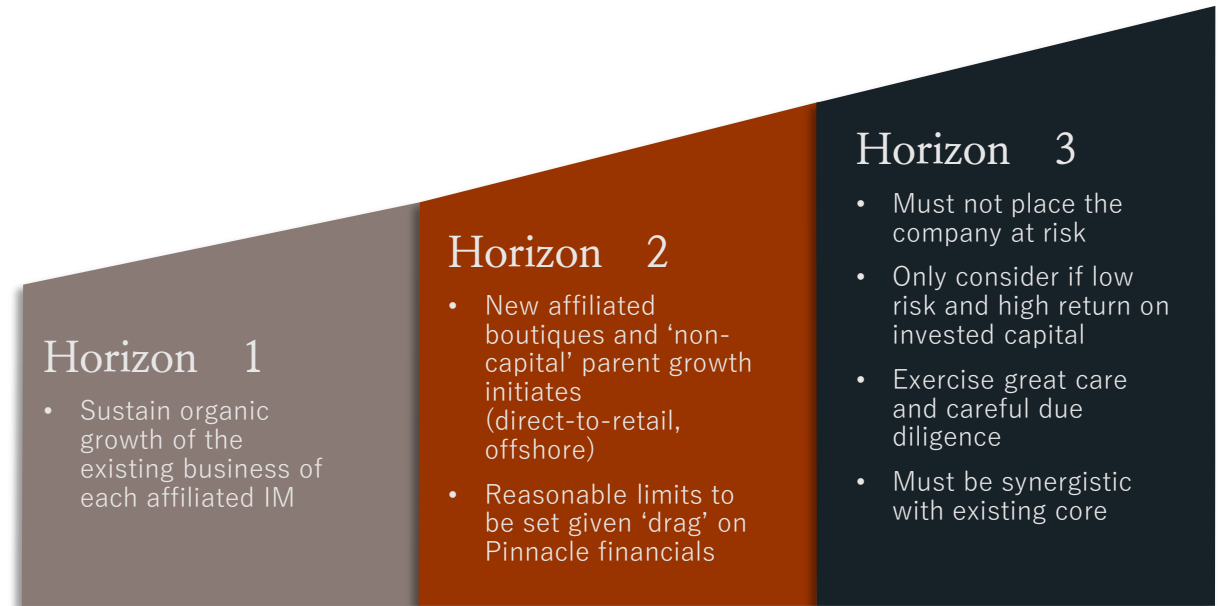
Horizon 1

- Sustain organic growth of the existing business of each affiliated IM

Horizon 2

- New affiliated boutiques and 'non-capital' parent growth initiates (direct-to-retail, offshore)
- Reasonable limits to be set given 'drag' on Pinnacle financials

Horizon 3

- Must not place the company at risk
- Only consider if low risk and high return on invested capital
- Exercise great care and careful due diligence
- Must be synergistic with existing core